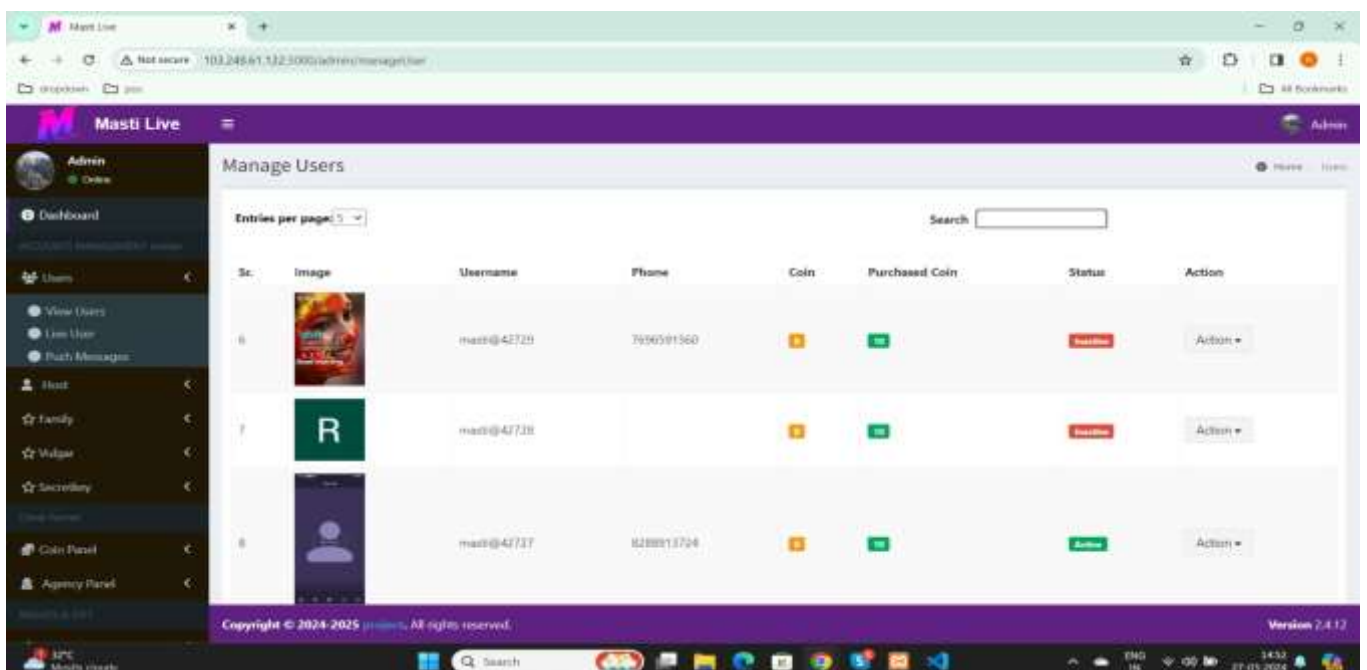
Masti Live

Not secure 103.249.61.132:3000/admin/manageUser

dropdown psu

All Bookmarks

Masti Live

Admin

Admin
Online

Dashboard

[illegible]

Users

View Users
Live User
Push Messages

Host

Family

Vulgar

Secretary

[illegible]

Coin Panel

Agency Panel

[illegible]

Manage Users

Home Users

Entries per page: 5

Search

| Sr. | Image | Username | Phone | Coin | Purchased Coin | Status | Action |
|---|---|---|---|---|---|---|---|
| 6 | | masti@42729 | 7696591560 | 0 | 10 | Inactive | Action ▾ |
| 7 | R | masti@42728 | | 0 | 10 | Inactive | Action ▾ |
| 8 | | masti@42727 | 8288913724 | 0 | 10 | Active | Action ▾ |

Copyright © 2024-2025 project. All rights reserved.

Version 2.4.12

32°C
Mostly cloudy

Search

ENG IN

14:52
27-03-2024